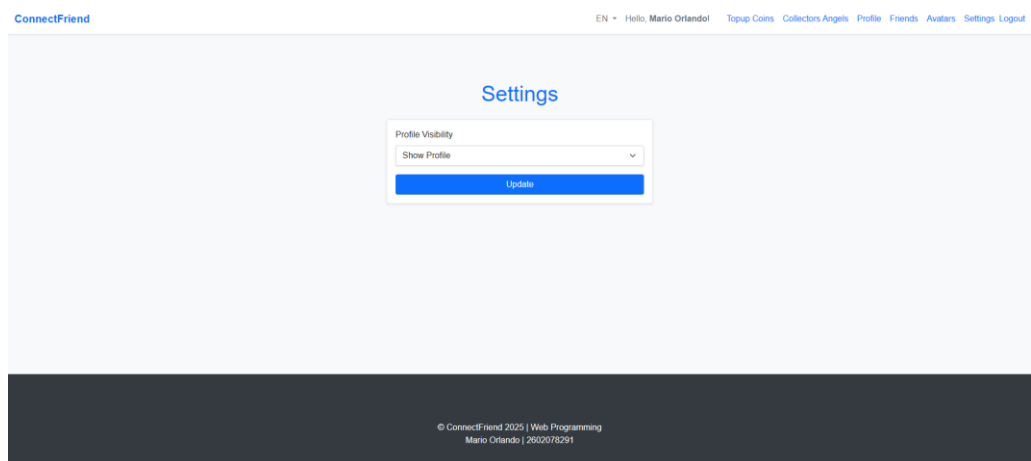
ConnectFriend

EN ▾ Hello, Mario Orlando! Topup Coins Collectors Angels Profile Friends Avatars Settings Logout

Settings

Profile Visibility

Show Profile

Update

© ConnectFriend 2025 | Web Programming
Mario Orlando | 2602078291